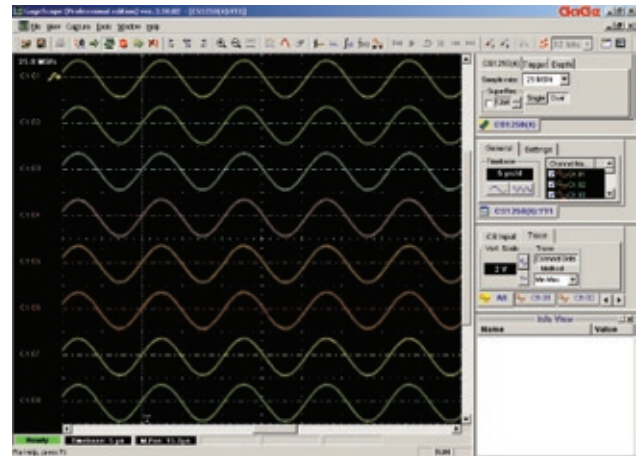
GageScope (Professional edition) ver. 3.50.02 - [CS1250(4)|FFFF]

GaGe

File View Capture Tools Window Help

25.0 MS/s

C1 01

C1 02

C1 03

C1 04

C1 05

C1 06

C1 07

C1 08

CS1250(4) Trigger Depth

Sample rate 25 MS/s

Superfire

Clear

Single Start

CS1250(4)

General Settings

Timebase

5 µs/d

Channel Na...

Ch 01

Ch 02

Ch 03

CS1250(4):Y11

C8 Input Trace

Vert. Scale

2 V

Trace

Connect Units

Method

Min Max

All Ch 01 Ch 02

Info View

Name

Value

Ready

Timebase: 5 µs

Pos: 93.2 µs

For Help, press F1

NUM